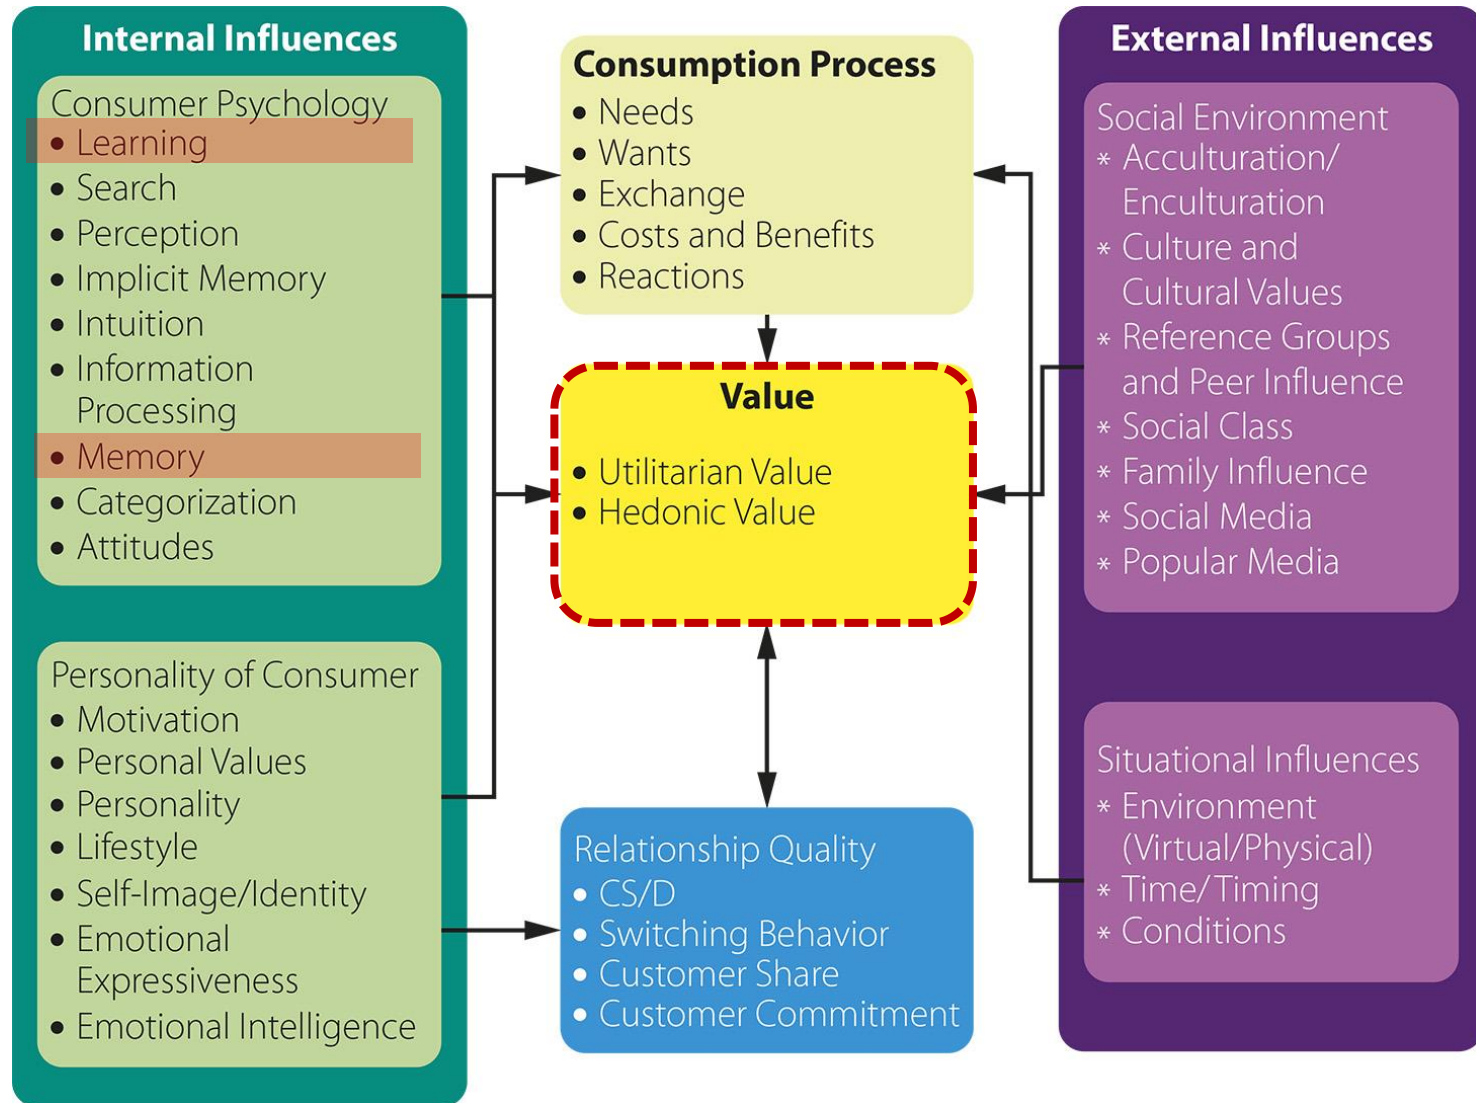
Internal Influences

Consumer Psychology
• Learning
• Search
• Perception
• Implicit Memory
• Intuition
• Information Processing
• Memory
• Categorization
• Attitudes

Personality of Consumer
• Motivation
• Personal Values
• Personality
• Lifestyle
• Self-Image/Identity
• Emotional Expressiveness
• Emotional Intelligence

Consumption Process
• Needs
• Wants
• Exchange
• Costs and Benefits
• Reactions

Value
• Utilitarian Value
• Hedonic Value

Relationship Quality
• CS/D
• Switching Behavior
• Customer Share
• Customer Commitment

External Influences

Social Environment
* Acculturation/ Enculturation
* Culture and Cultural Values
* Reference Groups and Peer Influence
* Social Class
* Family Influence
* Social Media
* Popular Media

Situational Influences
* Environment (Virtual/Physical)
* Time/ Timing
* Conditions